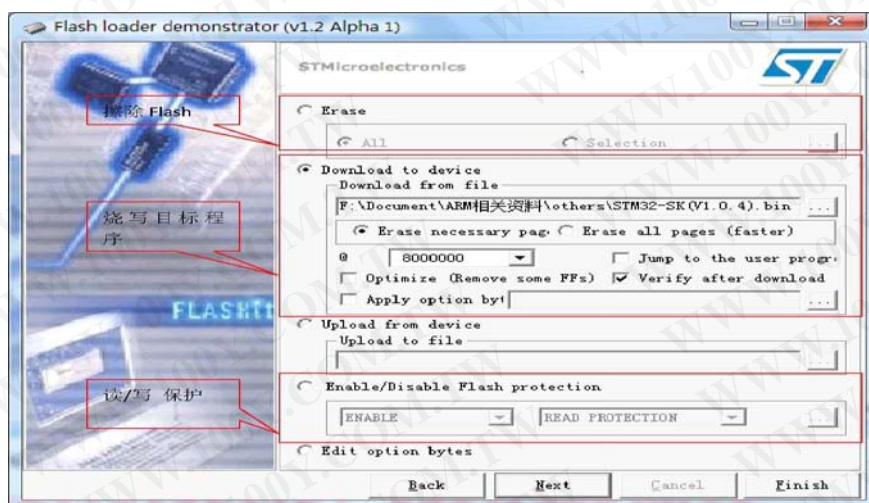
Flash loader demonstrator (v1.2 Alpha 1)

STMicroelectronics

擦除 Flash

Erase

All

Selection

...

Download to device

Download from file

F:\Document\ARM相关资料\others\STM32-SK(V1.0.4).bin

...

烧写目标程序

Erase necessary pag

Erase all pages (faster)

@

8000000

Jump to the user progr

Optimize (Remove some FFs)

Verify after download

Apply option byt

...

FLASHit

Upload from device

Upload to file

...

读/写 保护

Enable/Disable Flash protection

ENABLE

READ PROTECTION

...

Edit option bytes

Back

Next

Cancel

Finish

WWW.100Y.COM.TW